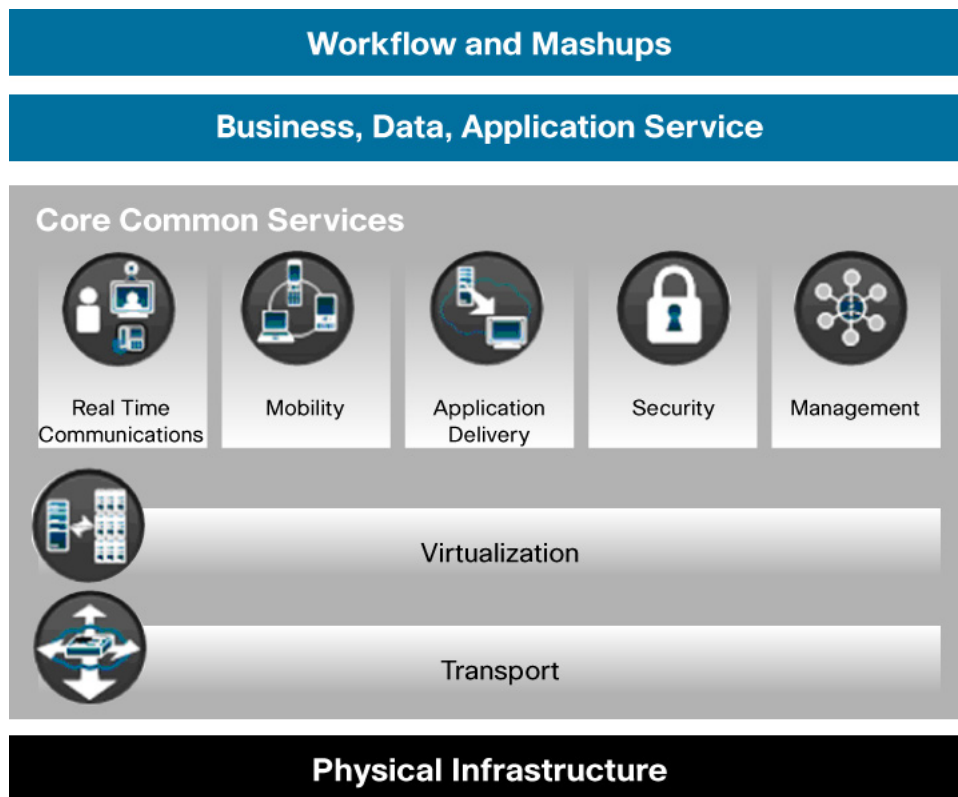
Workflow and Mashups

Business, Data, Application Service

Core Common Services

Real Time Communications

Mobility

Application Delivery

Security

Management

Virtualization

Transport

Physical Infrastructure